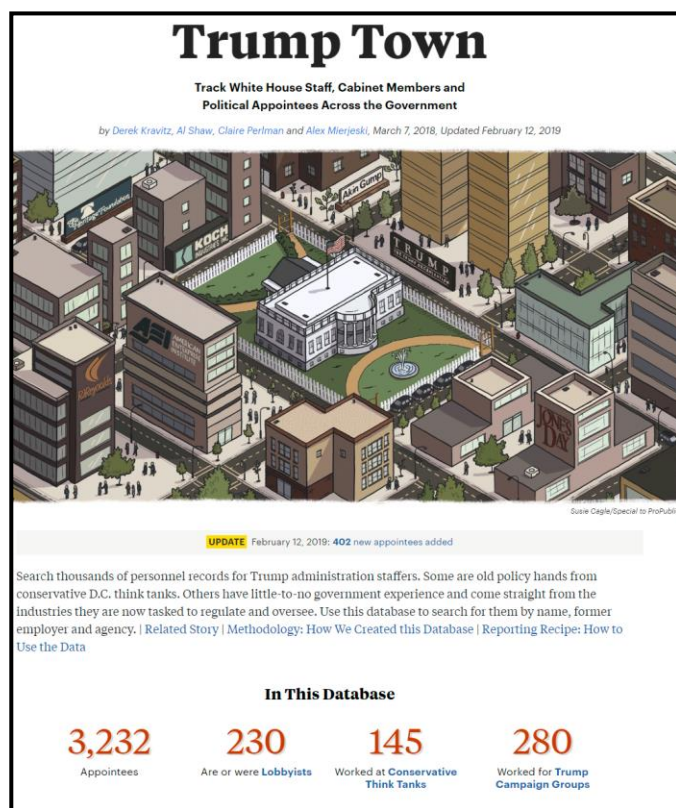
Trump Town

Track White House Staff, Cabinet Members and Political Appointees Across the Government

by Derek Kravitz, Al Shaw, Claire Perlman and Alex Mierjeski, March 7, 2018, Updated February 12, 2019

Heritage Foundation

KOCH

Akin Gump

TRUMP

AEI AMERICAN ENTERPRISE INSTITUTE

Boeing

JONES DAY

Susie Cagle/Special to ProPublica

UPDATE February 12, 2019: 402 new appointees added

Search thousands of personnel records for Trump administration staffers. Some are old policy hands from conservative D.C. think tanks. Others have little-to-no government experience and come straight from the industries they are now tasked to regulate and oversee. Use this database to search for them by name, former employer and agency. | Related Story | Methodology: How We Created this Database | Reporting Recipe: How to Use the Data

In This Database

3,232
Appointees

230
Are or were Lobbyists

145
Worked at Conservative Think Tanks

280
Worked for Trump Campaign Groups